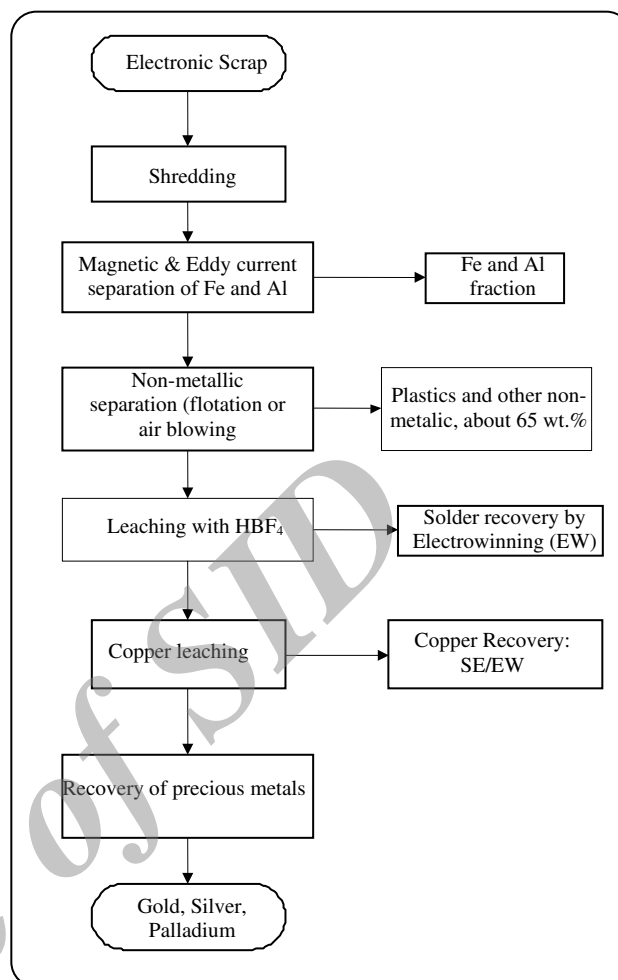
Electronic Scrap

Shredding

Magnetic & Eddy current separation of Fe and Al

Fe and Al fraction

Non-metallic separation (flotation or air blowing

Plastics and other non-metalic, about 65 wt.%

Leaching with $HBF_4$

Solder recovery by Electrowinning (EW)

Copper leaching

Copper Recovery: SE/EW

Recovery of precious metals

Gold, Silver, Palladium

of SID